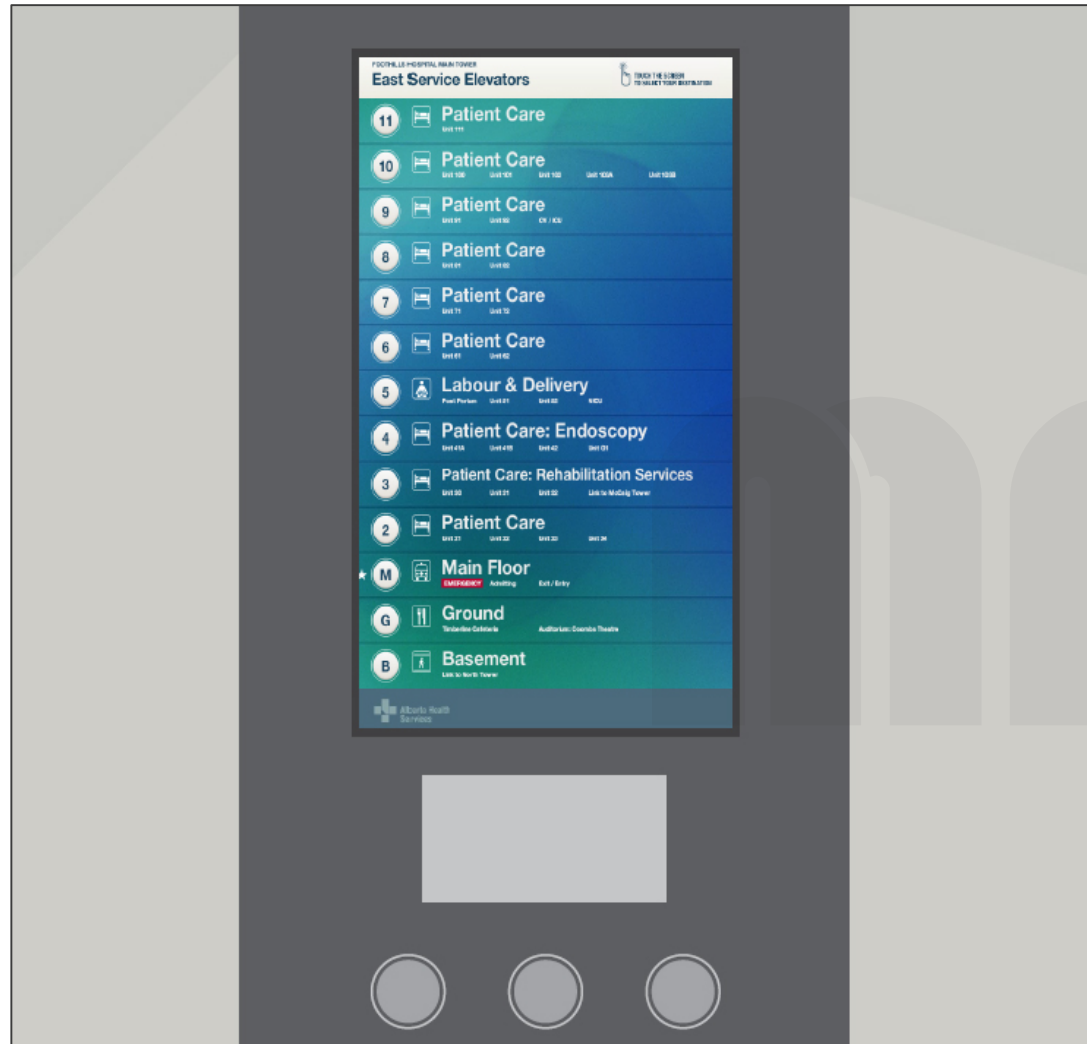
FOOTHILLS HOSPITAL MAIN TOWER
East Service Elevators

TOUCH THE SCREEN TO SELECT YOUR DESTINATION

11 Patient Care
Unit 111

10 Patient Care
Unit 100 Unit 101 Unit 102 Unit 103A Unit 103B

9 Patient Care
Unit 91 Unit 92 CV / ICU

8 Patient Care
Unit 81 Unit 82

7 Patient Care
Unit 71 Unit 72

6 Patient Care
Unit 61 Unit 62

5 Labour & Delivery
Post Partum Unit 51 Unit 52 NICU

4 Patient Care: Endoscopy
Unit 41A Unit 41B Unit 42 Unit 131

3 Patient Care: Rehabilitation Services
Unit 30 Unit 31 Unit 32 Link to McCaig Tower

2 Patient Care
Unit 21 Unit 22 Unit 23 Unit 24

M Main Floor
EMERGENCY Admitting Exit / Entry

G Ground
Timberline Cafeteria Auditorium: Coombs Theatre

B Basement
Link to North Tower

Alberta Health Services